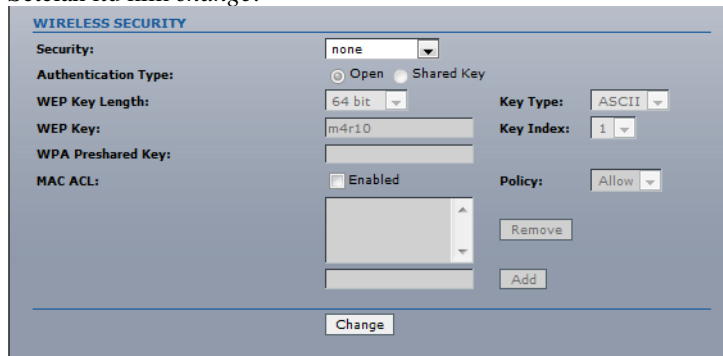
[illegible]

WIRELESS SECURITY

Security: none

Authentication Type: Open Shared Key

WEP Key Length: 64 bit Key Type: ASCII

WEP Key: m4r10 Key Index: 1

WPA Preshared Key:

MAC ACL: Enabled Policy: Allow

Remove

Add

Change